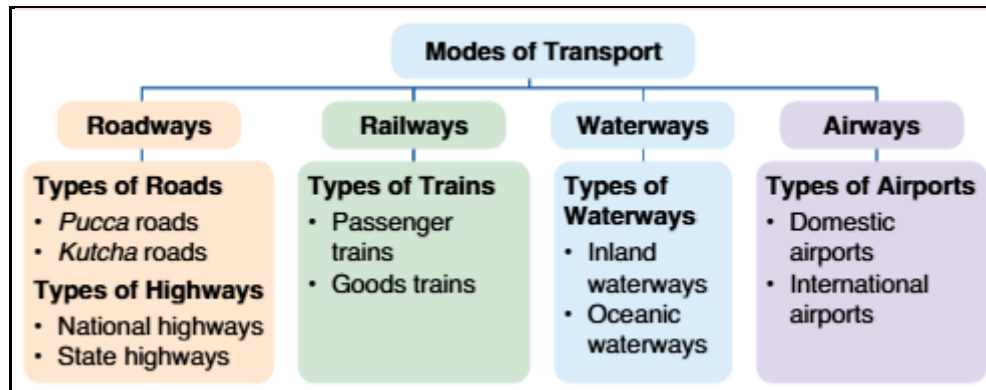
Modes of Transport

Roadways

Types of Roads
• *Pucca* roads
• *Kutcha* roads

Types of Highways
• National highways
• State highways

Railways

Types of Trains
• Passenger trains
• Goods trains

Waterways

Types of Waterways
• Inland waterways
• Oceanic waterways

Airways

Types of Airports
• Domestic airports
• International airports